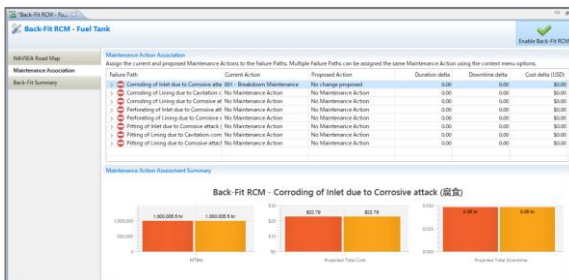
*Back-Fit RCM - Fu...

Back-Fit RCM - Fuel Tank

Enable Back-Fit RCM

NAVSEA Road Map
Maintenance Association
Back-Fit Summary

Maintenance Action Association
Assign the current and proposed Maintenance Actions to the Failure Paths. Multiple Failure Paths can be assigned the same Maintenance Action using the context menu options.

| Failure Path | Current Action | Proposed Action | Duration delta | Downtime delta | Cost delta (USD) |
|---|---|---|---|---|---|
| Corroding of Inlet due to Corrosive atta | 001 - Breakdown Maintenance | No change proposed | 0.00 | 0.00 | $0.00 |
| Corroding of Lining due to Cavitation c | No Maintenance Action | No Maintenance Action | 0.00 | 0.00 | $0.00 |
| Corroding of Lining due to Corrosive at | No Maintenance Action | No Maintenance Action | 0.00 | 0.00 | $0.00 |
| Perforating of Inlet due to Corrosive at | No Maintenance Action | No Maintenance Action | 0.00 | 0.00 | $0.00 |
| Perforating of Lining due to Corrosive a | No Maintenance Action | No Maintenance Action | 0.00 | 0.00 | $0.00 |
| Pitting of Inlet due to Corrosive attack ( | No Maintenance Action | No Maintenance Action | 0.00 | 0.00 | $0.00 |
| Pitting of Lining due to Cavitation corr | No Maintenance Action | No Maintenance Action | 0.00 | 0.00 | $0.00 |
| Pitting of Lining due to Corrosive attacl | No Maintenance Action | No Maintenance Action | 0.00 | 0.00 | $0.00 |

Maintenance Action Assessment Summary

Back-Fit RCM - Corroding of Inlet due to Corrosive attack (腐食)

1,000,000.5 hr
1,000,000.5 hr
1,000,000
500,000
0
MTBM

$22.79
$22.79
$20
$10
$0
Projected Total Cost

0.08 hr
0.08 hr
0.050
0.025
0.000
Projected Total Downtime